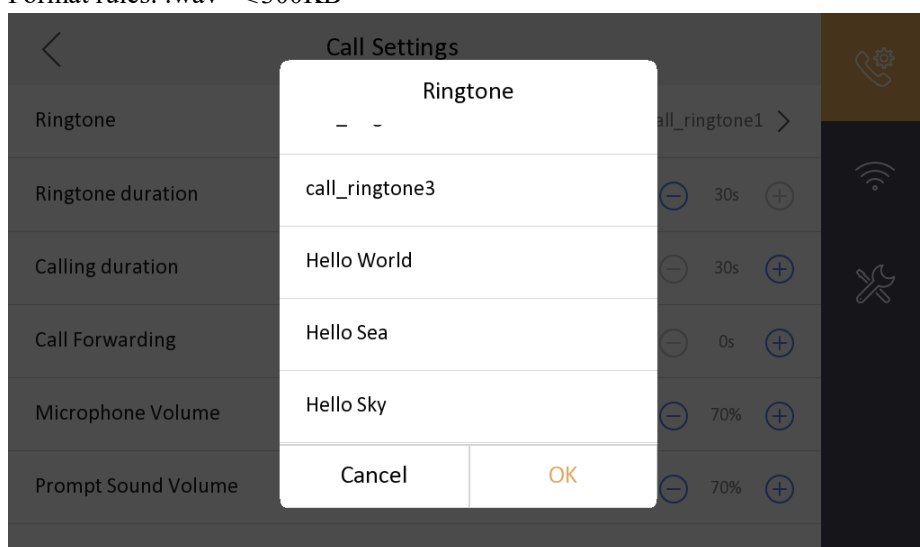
Format rules: .wav <300KB

Call Settings

Ringtone
all_ringtone1

Ringtone duration
30s

Calling duration
30s

Call Forwarding
0s

Microphone Volume
70%

Prompt Sound Volume
70%

Ringtone

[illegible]

call_ringtone3

Hello World

Hello Sea

Hello Sky

Cancel

OK